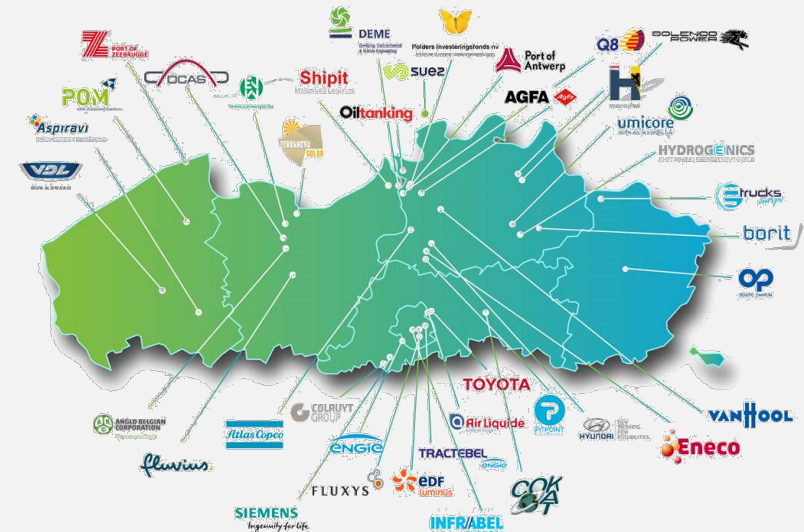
PORT OF ZEEBRUGGE

OCAS

POM

Aspiravi

VDL

DEME

Polders Investeringsfonds nv

Port of Antwerp

Q8

SOLENCO POWER

Shipit

suez

Oiltanking

TERRANOVA SOLAR

AGFA

umicore

HYDROGENICS

trucks

borit

VANHOOL

Eneco

TOYOTA

Air Liquide

PITPOINT

HYUNDAI

TRACTEBEL

EDF luminus

COKOAT

INFRABEL

FLUXYS

SIEMENS Ingenuity for life

ENGIE

COLRUYT GROUP

Atlas Copco

ANGLO BELGIAN CORPORATION

fluvius.